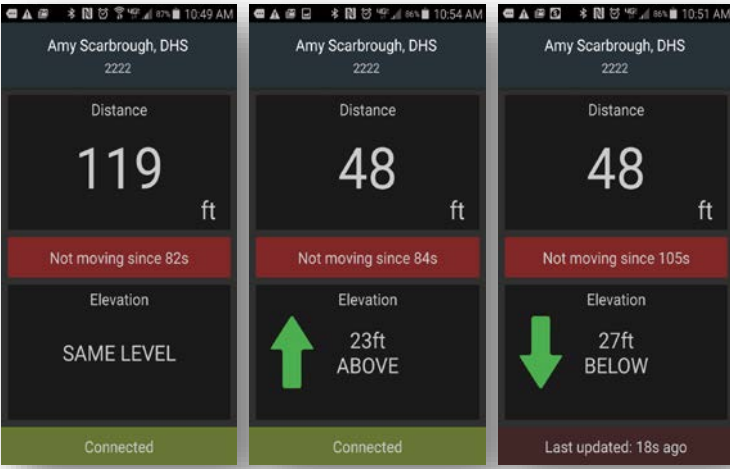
87% 10:49 AM

Amy Scarbrough, DHS
2222

Distance
119
ft

Not moving since 82s

Elevation
SAME LEVEL

Connected

86% 10:54 AM

Amy Scarbrough, DHS
2222

Distance
48
ft

Not moving since 84s

Elevation
23ft
ABOVE

Connected

86% 10:51 AM

Amy Scarbrough, DHS
2222

Distance
48
ft

Not moving since 105s

Elevation
27ft
BELOW

Last updated: 18s ago